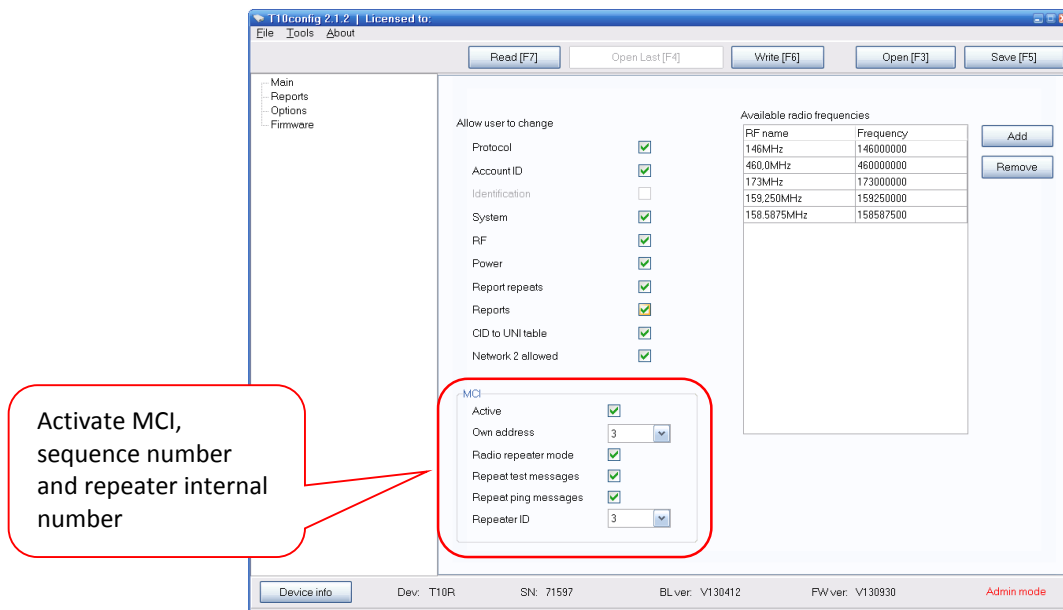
T10config 2.1.2 | Licensed to:

File Tools About

Read [F7]
Open Last [F4]
Write [F6]
Open [F3]
Save [F5]

Main
Reports
Options
Firmware

Allow user to change
Protocol
Account ID
Identification
System
RF
Power
Report repeats
Reports
CID to UNI table
Network 2 allowed

Available radio frequencies

| RF name | Frequency |
|---|---|
| 146MHz | 146000000 |
| 460,0MHz | 460000000 |
| 173MHz | 173000000 |
| 159,250MHz | 159250000 |
| 158.5875MHz | 158587500 |

Add
Remove

MCI
Active
Own address 3
Radio repeater mode
Repeat test messages
Repeat ping messages
Repeater ID 3

Activate MCI, sequence number and repeater internal number

Device info
Dev: T10R
SN: 71597
BL ver: V130412
FW ver: V130930
Admin mode